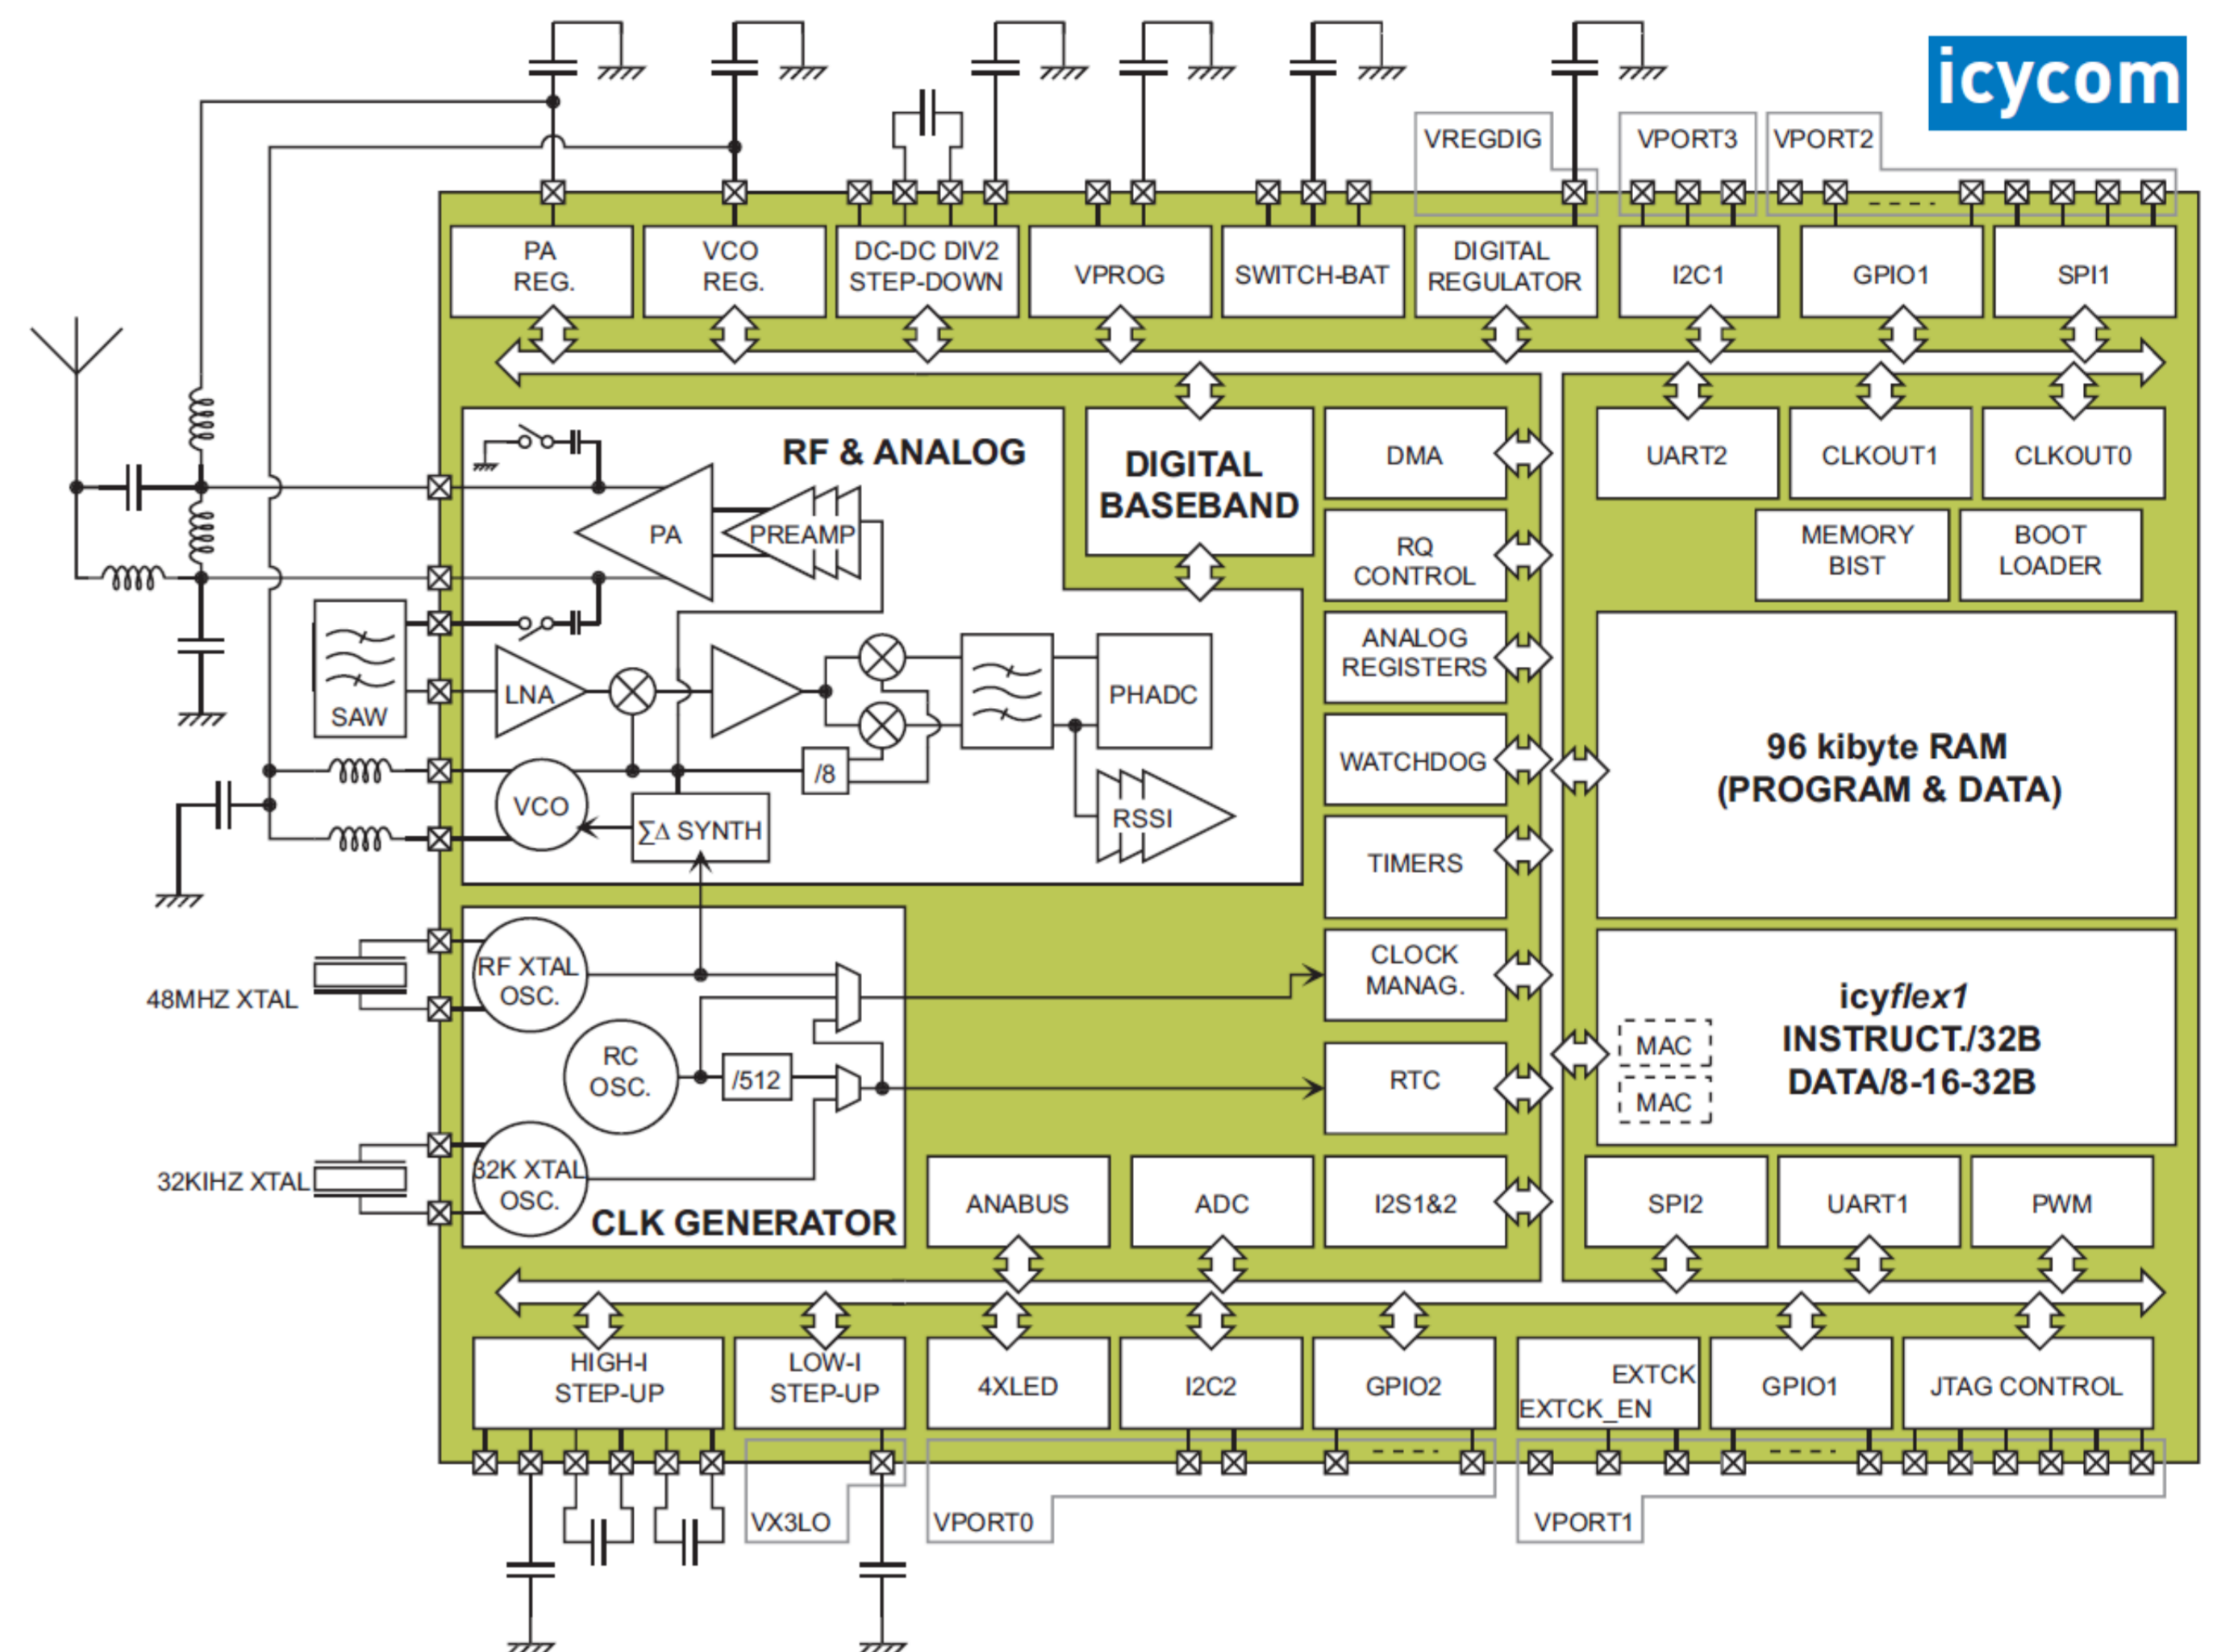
icycom

VREGDIG

VPORT3

VPORT2

PA REG.

VCO REG.

DC-DC DIV2 STEP-DOWN

VPROG

SWITCH-BAT

DIGITAL REGULATOR

I2C1

GPIO1

SPI1

RF & ANALOG

DIGITAL BASEBAND

DMA

UART2

CLKOUT1

CLKOUT0

PA

PREAMP

RQ CONTROL

MEMORY BIST

BOOT LOADER

SAW

LNA

ANALOG REGISTERS

PHADC

/8

WATCHDOG

96 kibyte RAM (PROGRAM & DATA)

VCO

∑∆ SYNTH

RSSI

TIMERS

48MHZ XTAL

RF XTAL OSC.

CLOCK MANAG.

icyflex1 INSTRUCT./32B DATA/8-16-32B

MAC

MAC

RC OSC.

/512

RTC

32KIHZ XTAL

32K XTAL OSC.

CLK GENERATOR

ANABUS

ADC

I2S1&2

SPI2

UART1

PWM

HIGH-I STEP-UP

LOW-I STEP-UP

4XLED

I2C2

GPIO2

EXTCK

EXTCK_EN

GPIO1

JTAG CONTROL

VX3LO

VPORT0

VPORT1